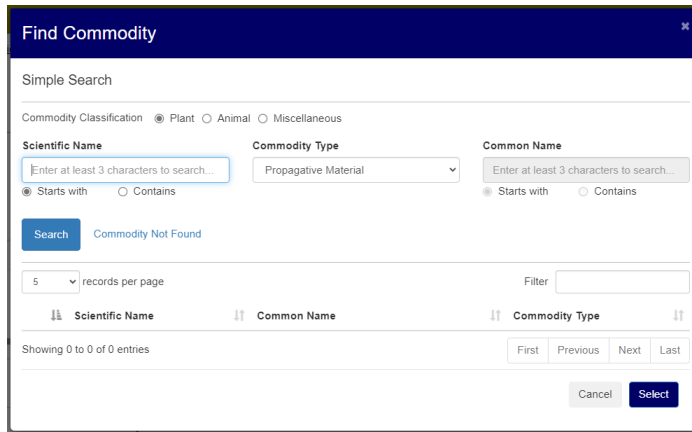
Find Commodity

×

Simple Search

Commodity Classification ◉ Plant ○ Animal ○ Miscellaneous

Scientific Name

Enter at least 3 characters to search...

◉ Starts with ○ Contains

Commodity Type

Propagative Material

Common Name

Enter at least 3 characters to search...

◉ Starts with ○ Contains

Search

Commodity Not Found

5 records per page

Filter

| Scientific Name | Common Name | Commodity Type |
|---|---|---|

Showing 0 to 0 of 0 entries

First Previous Next Last

Cancel Select